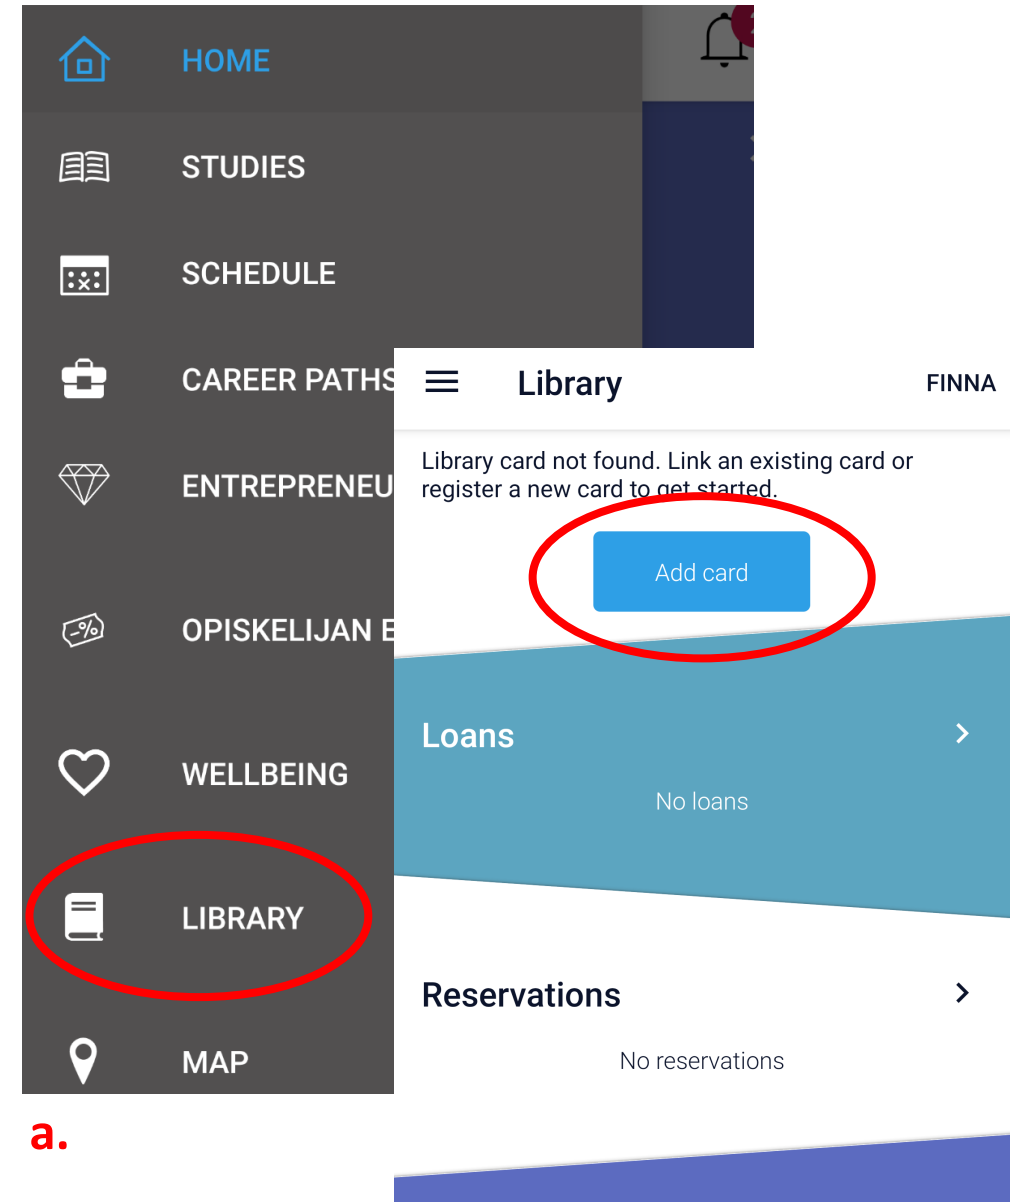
HOME
STUDIES
SCHEDULE
CAREER PATHS
ENTREPRENEU
OPISKELIJAN E
WELLBEING
LIBRARY
MAP

Library
FINNA

Library card not found. Link an existing card or register a new card to get started.

Add card

Loans
No loans

Reservations
No reservations

a.